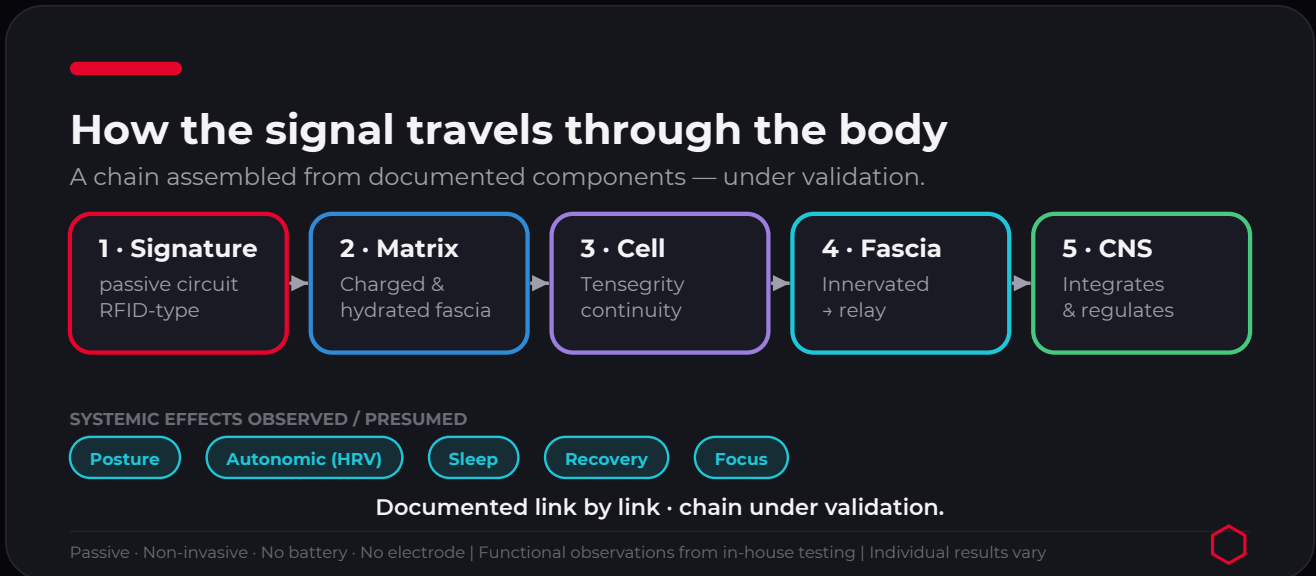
How the signal travels through the body

A chain assembled from documented components — under validation.

1 · Signature
passive circuit RFID-type

2 · Matrix
Charged & hydrated fascia

3 · Cell
Tensegrity continuity

4 · Fascia
Innervated → relay

5 · CNS
Integrates & regulates

SYSTEMIC EFFECTS OBSERVED / PRESUMED

Posture

Autonomic (HRV)

Sleep

Recovery

Focus

Documented link by link · chain under validation.

Passive · Non-invasive · No battery · No electrode | Functional observations from in-house testing | Individual results vary